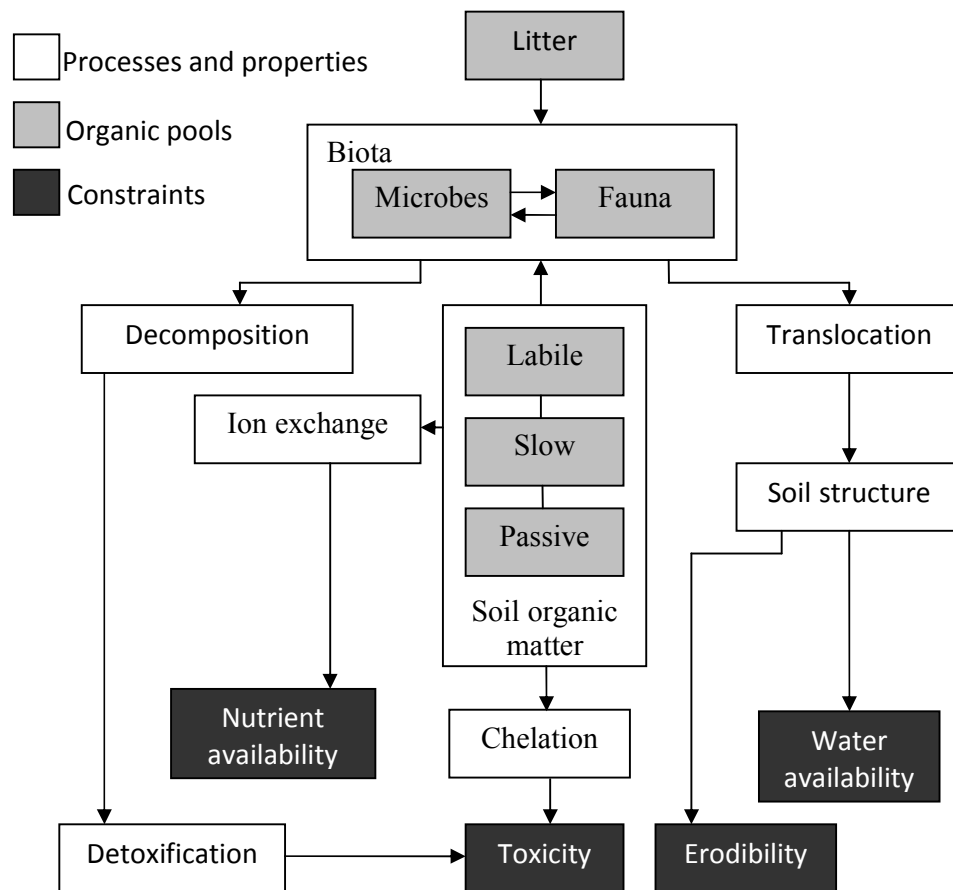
Processes and properties

Organic pools

Constraints

Litter

Biota

Microbes

Fauna

Decomposition

Labile

Translocation

Ion exchange

Slow

Soil structure

Passive

Soil organic matter

Nutrient availability

Chelation

Water availability

Detoxification

Toxicity

Erodibility